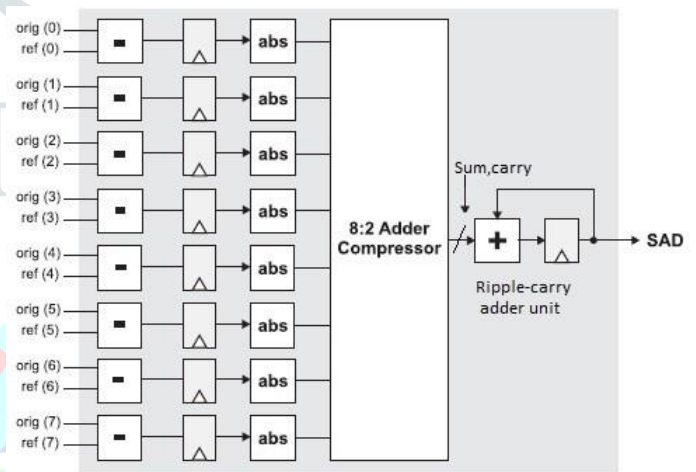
orig (0)
ref (0)
-
abs
orig (1)
ref (1)
-
abs
orig (2)
ref (2)
-
abs
orig (3)
ref (3)
-
abs
orig (4)
ref (4)
-
abs
orig (5)
ref (5)
-
abs
orig (6)
ref (6)
-
abs
orig (7)
ref (7)
-
abs

8:2 Adder Compressor

Sum,carry

+

SAD

Ripple-carry adder unit